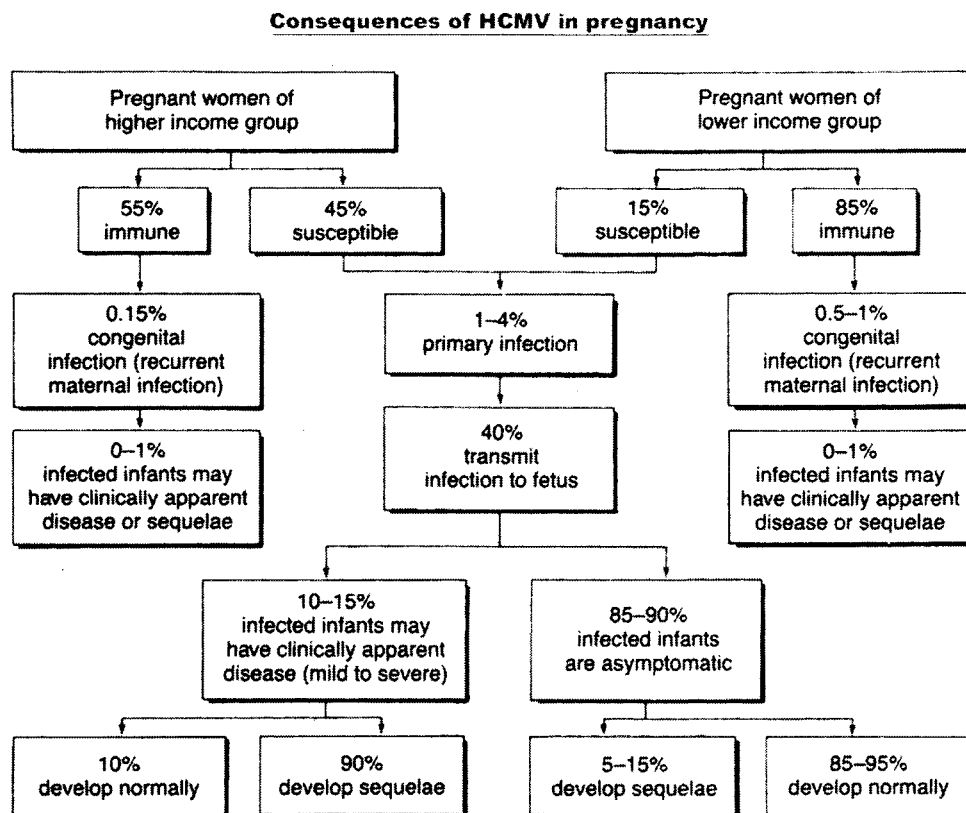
Consequences of HCMV in pregnancy

Pregnant women of higher income group

Pregnant women of lower income group

55% immune

45% susceptible

15% susceptible

85% immune

0.15% congenital infection (recurrent maternal infection)

1–4% primary infection

0.5–1% congenital infection (recurrent maternal infection)

0–1% infected infants may have clinically apparent disease or sequelae

40% transmit infection to fetus

0–1% infected infants may have clinically apparent disease or sequelae

10–15% infected infants may have clinically apparent disease (mild to severe)

85–90% infected infants are asymptomatic

10% develop normally

90% develop sequelae

5–15% develop sequelae

85–95% develop normally